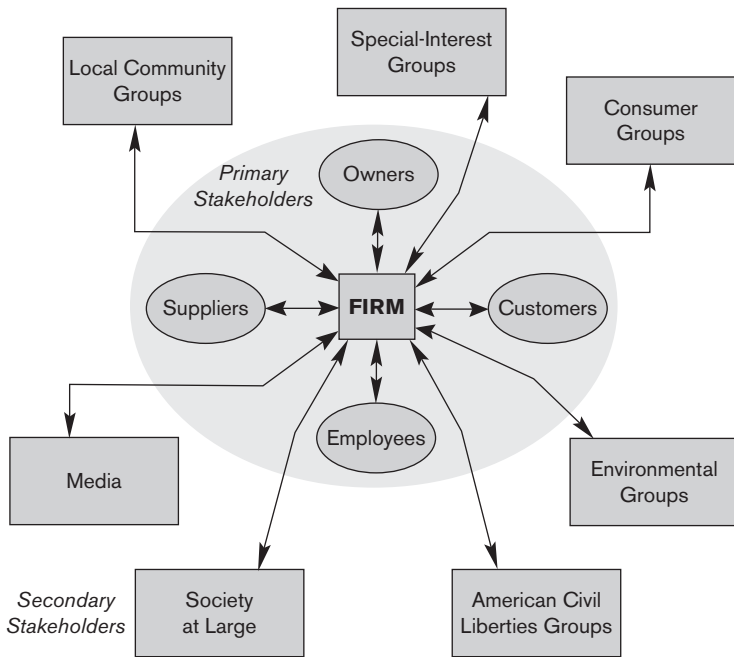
Special-Interest Groups

Local Community Groups

Consumer Groups

Primary Stakeholders

Owners

Suppliers

FIRM

Customers

Employees

Media

Environmental Groups

Secondary Stakeholders

Society at Large

American Civil Liberties Groups